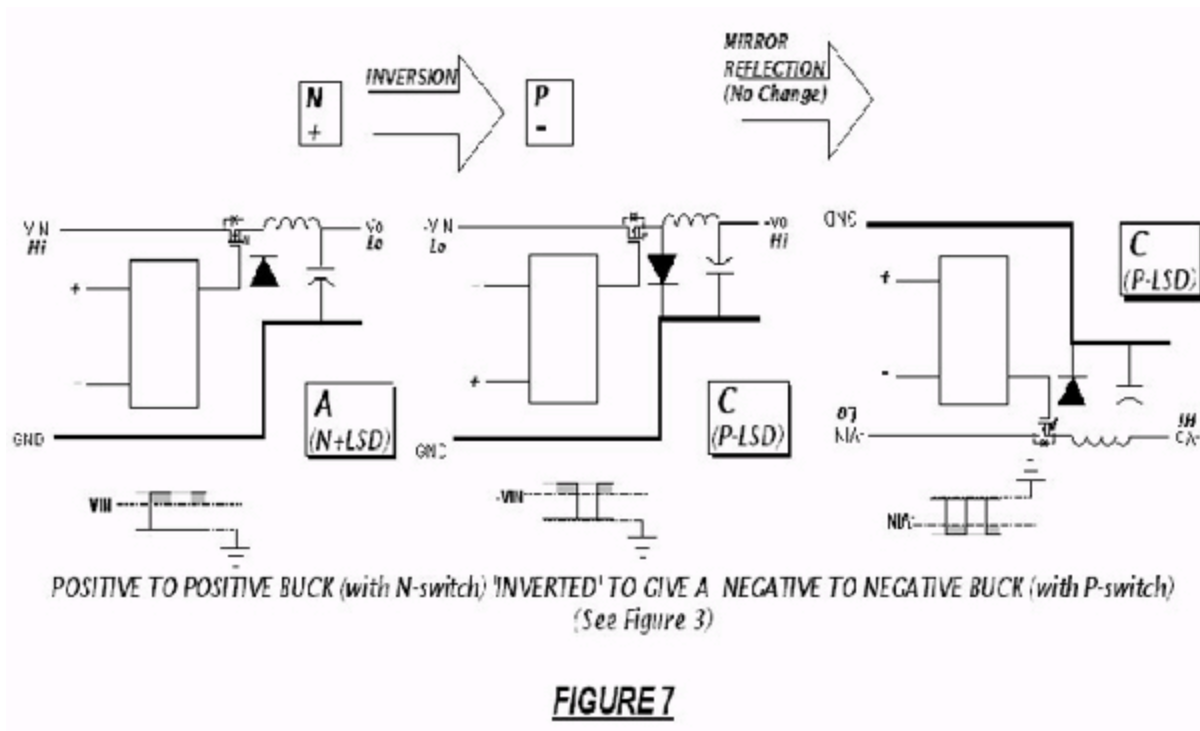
N
+

INVERSION

P
-

MIRROR REFLECTION (No Change)

V N
Hi

Vo
Lo

+

-

GND

A
(N+LSD)

VIN

-V N
Lo

-Vo
Hi

-

+

GND

C
(P-LSD)

-VIN

GND

C
(P-LSD)

+

-

oJ
NIA-

iH
OV-

NIA-

POSITIVE TO POSITIVE BUCK (with N-switch) 'INVERTED' TO GIVE A NEGATIVE TO NEGATIVE BUCK (with P-switch)
(See Figure 3)

FIGURE 7